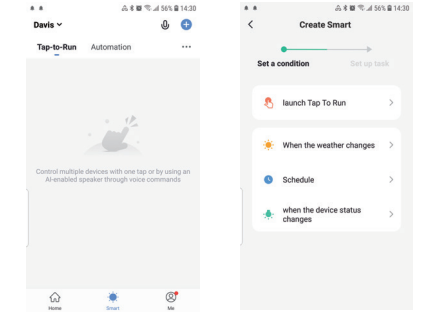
56% 14:30

Davis

Tap-to-Run Automation ···

Control multiple devices with one tap or by using an AI-enabled speaker through voice commands

Home Smart Me

56% 14:30

Create Smart

Set a condition Set up task

launch Tap To Run >

When the weather changes >

Schedule >

when the device status changes >